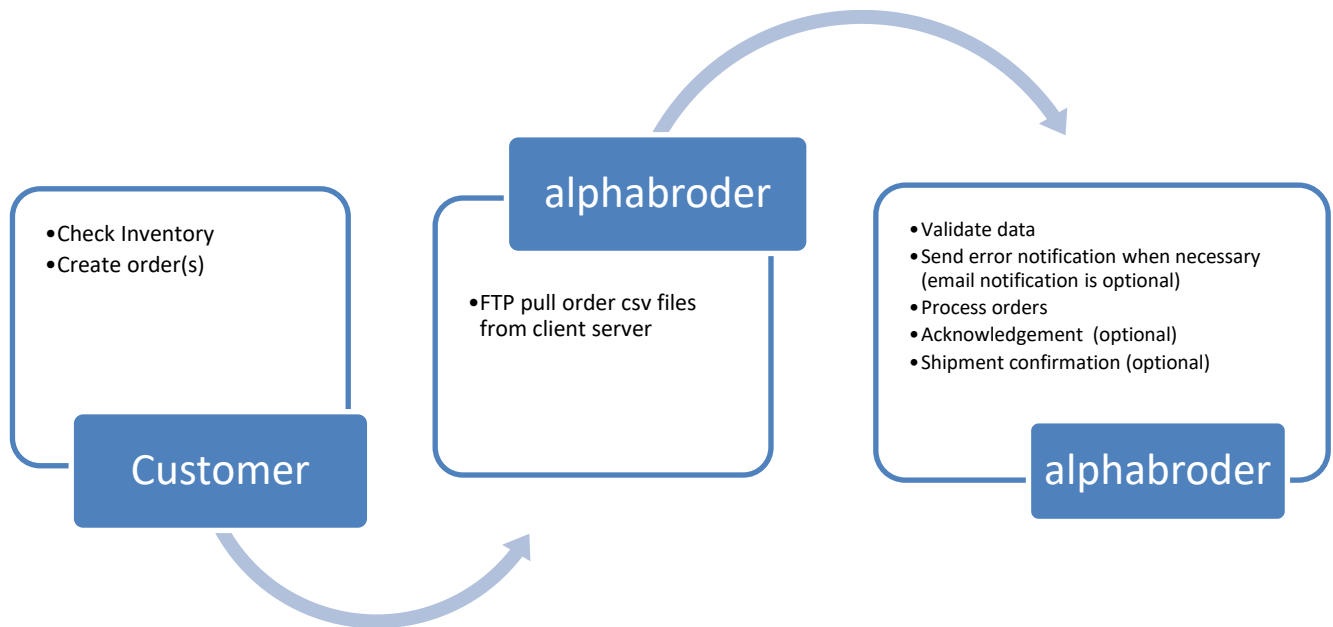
• Check Inventory
• Create order(s)

Customer

alphabroder

• FTP pull order csv files from client server

• Validate data
• Send error notification when necessary (email notification is optional)
• Process orders
• Acknowledgement (optional)
• Shipment confirmation (optional)

alphabroder